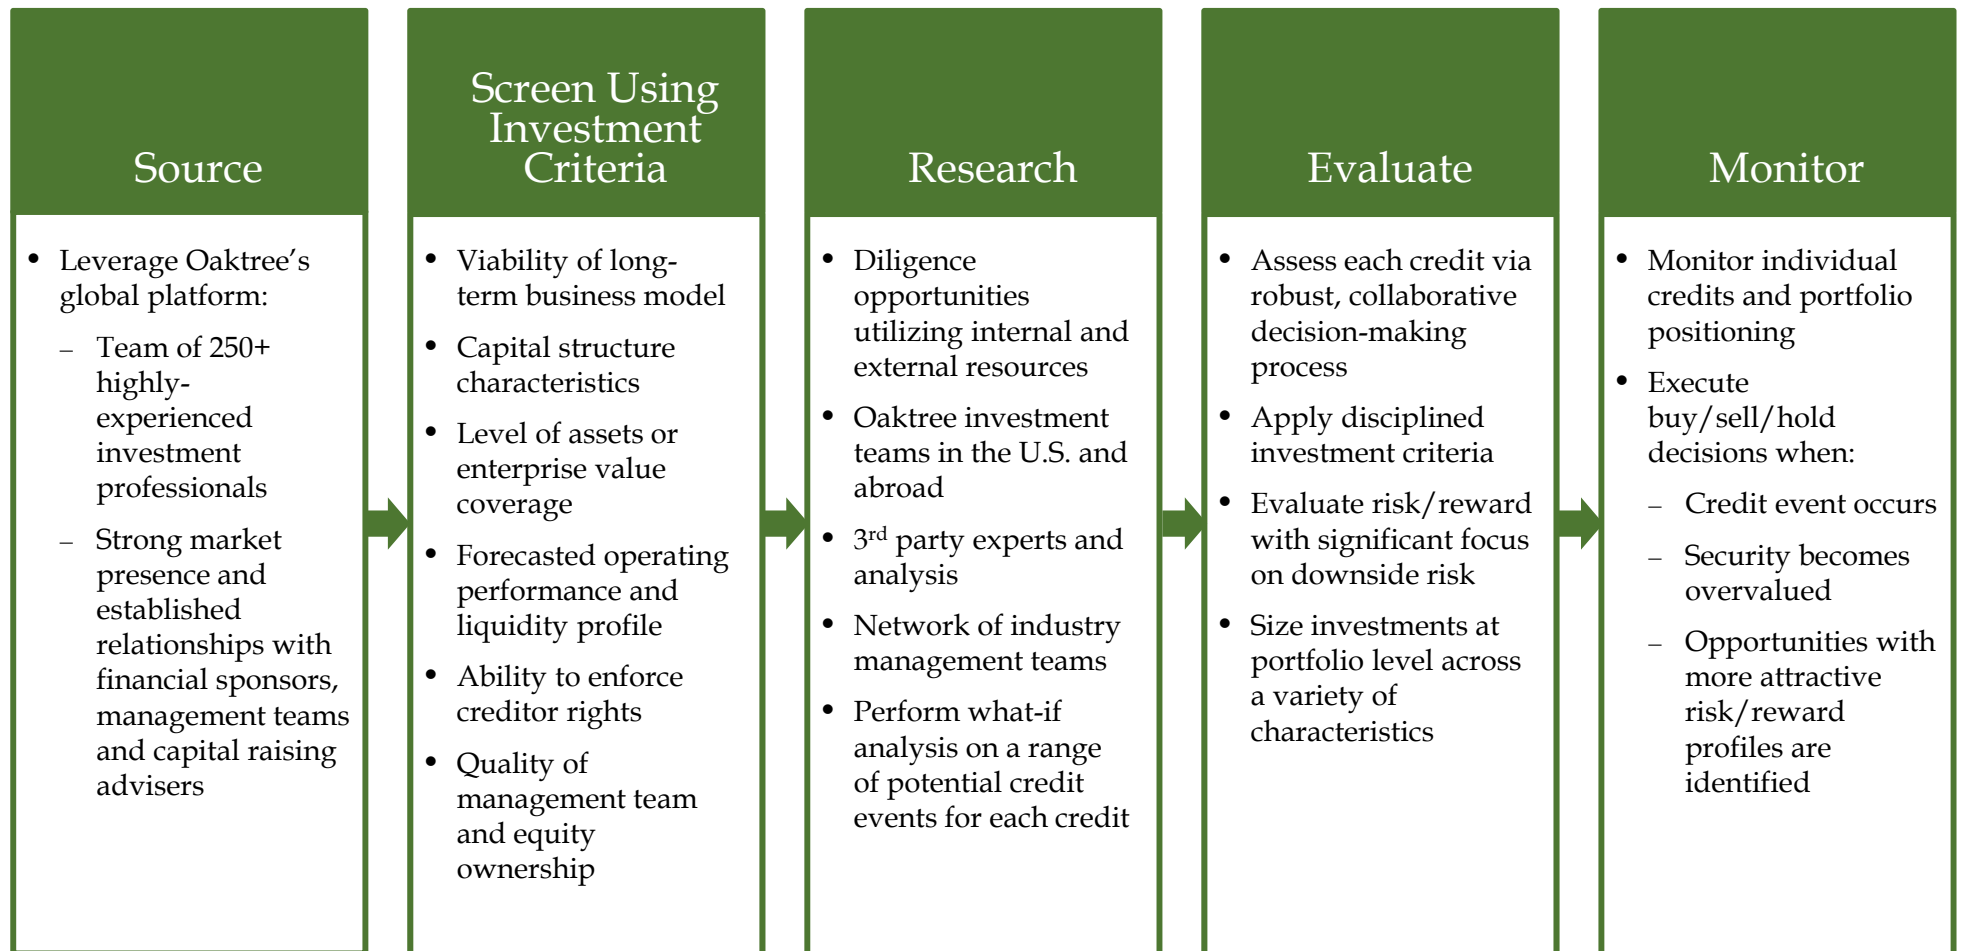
Source

- Leverage Oaktree's global platform:
  – Team of 250+ highly-experienced investment professionals
  – Strong market presence and established relationships with financial sponsors, management teams and capital raising advisers

Screen Using Investment Criteria

- Viability of long-term business model
- Capital structure characteristics
- Level of assets or enterprise value coverage
- Forecasted operating performance and liquidity profile
- Ability to enforce creditor rights
- Quality of management team and equity ownership

Research

- Diligence opportunities utilizing internal and external resources
- Oaktree investment teams in the U.S. and abroad
- 3$^{rd}$ party experts and analysis
- Network of industry management teams
- Perform what-if analysis on a range of potential credit events for each credit

Evaluate

- Assess each credit via robust, collaborative decision-making process
- Apply disciplined investment criteria
- Evaluate risk/reward with significant focus on downside risk
- Size investments at portfolio level across a variety of characteristics

Monitor

- Monitor individual credits and portfolio positioning
- Execute buy/sell/hold decisions when:
  – Credit event occurs
  – Security becomes overvalued
  – Opportunities with more attractive risk/reward profiles are identified